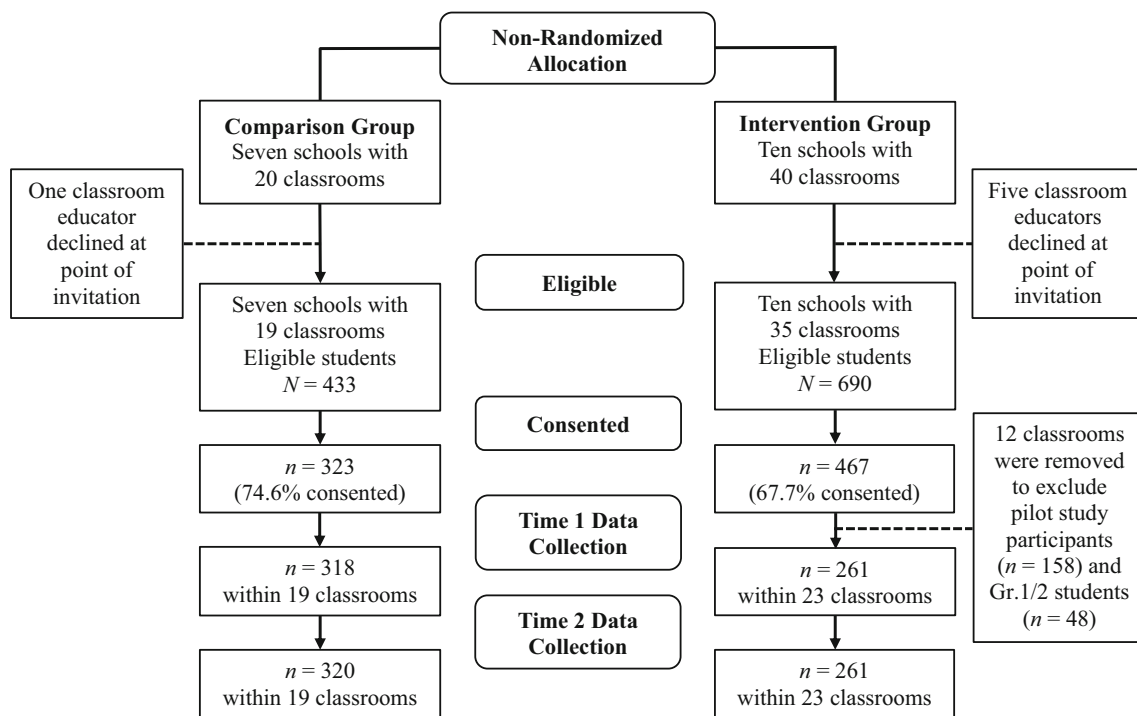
Non-Randomized Allocation

Comparison Group
Seven schools with 20 classrooms

Intervention Group
Ten schools with 40 classrooms

One classroom educator declined at point of invitation

Five classroom educators declined at point of invitation

Eligible

Seven schools with 19 classrooms
Eligible students
$N = 433$

Ten schools with 35 classrooms
Eligible students
$N = 690$

Consented

$n = 323$
(74.6% consented)

$n = 467$
(67.7% consented)

12 classrooms were removed to exclude pilot study participants ($n = 158$) and Gr.1/2 students ($n = 48$)

Time 1 Data Collection

$n = 318$
within 19 classrooms

$n = 261$
within 23 classrooms

Time 2 Data Collection

$n = 320$
within 19 classrooms

$n = 261$
within 23 classrooms